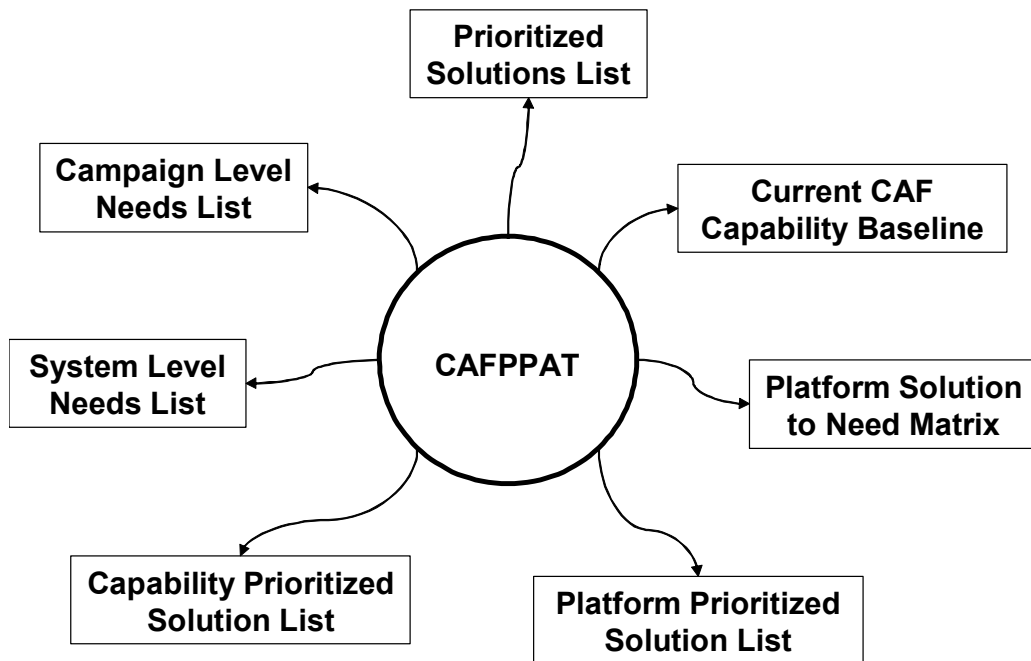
Prioritized Solutions List

Campaign Level Needs List

Current CAF Capability Baseline

CAFPPAT

System Level Needs List

Platform Solution to Need Matrix

Capability Prioritized Solution List

Platform Prioritized Solution List